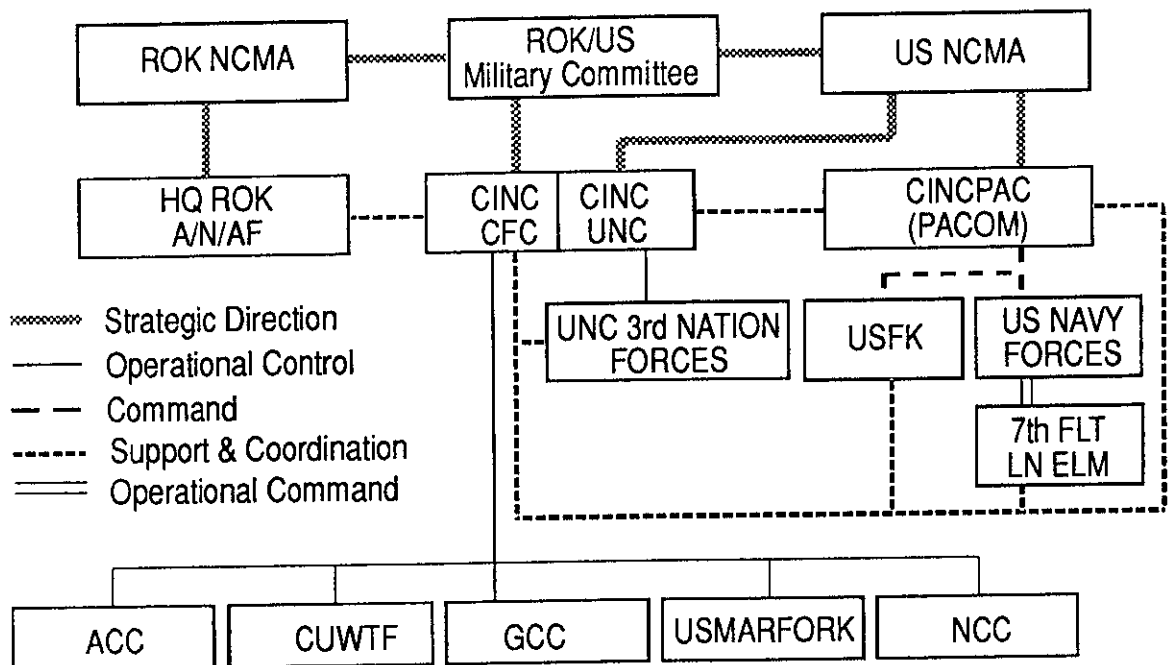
ROK NCMA

ROK/US Military Committee

US NCMA

HQ ROK A/N/AF

CINC CFC

CINC UNC

CINCPAC (PACOM)

Strategic Direction
Operational Control
Command
Support & Coordination
Operational Command

UNC 3rd NATION FORCES

USFK

US NAVY FORCES

7th FLT LN ELM

ACC

CUWTF

GCC

USMARFORK

NCC